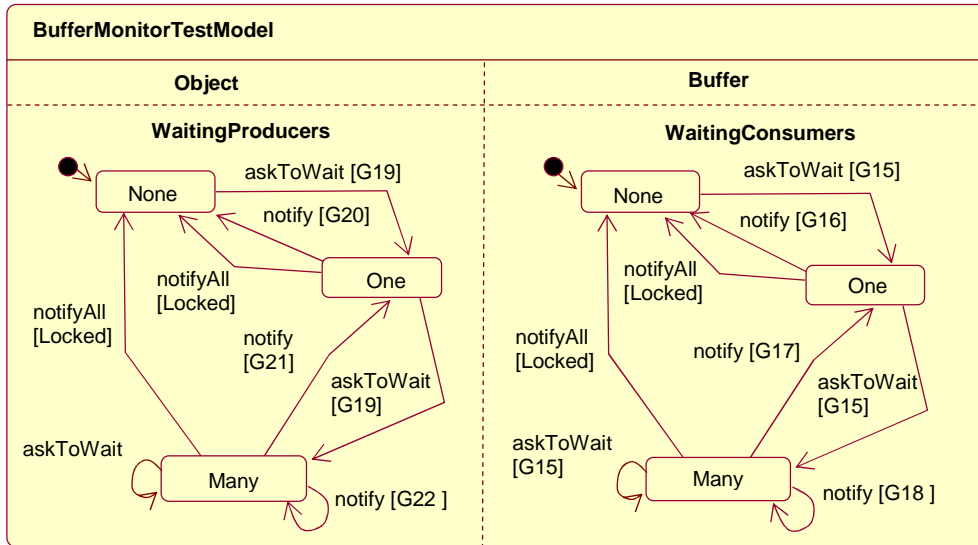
BufferMonitorTestModel

Object

WaitingProducers

None

askToWait [G19]

notify [G20]

notifyAll [Locked]

One

notifyAll [Locked]

notify [G21]

askToWait [G19]

askToWait

Many

notify [G22 ]

Buffer

WaitingConsumers

None

askToWait [G15]

notify [G16]

notifyAll [Locked]

One

notifyAll [Locked]

notify [G17]

askToWait [G15]

askToWait [G15]

Many

notify [G18 ]